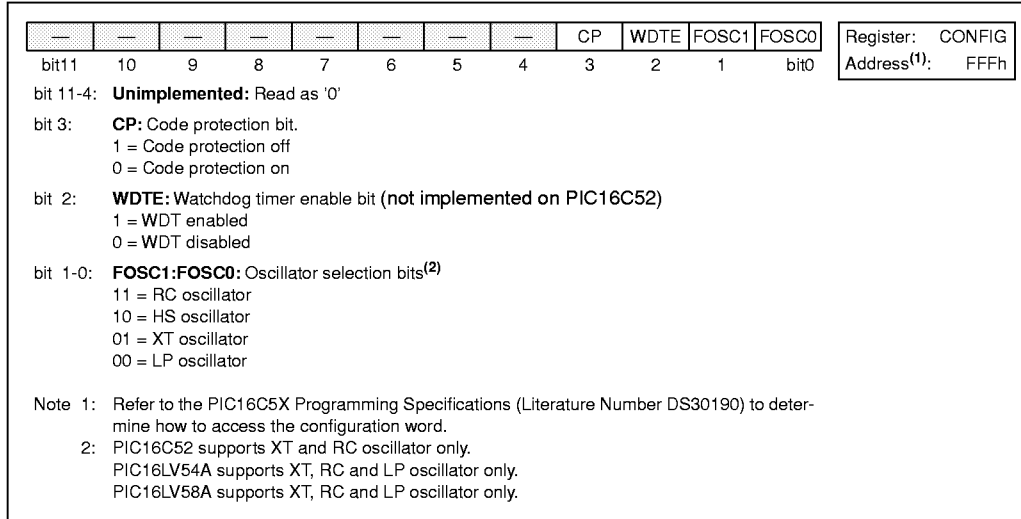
| — | — | — | — | — | — | — | — | CP | WDTE | FOSC1 | FOSC0 |
|---|---|---|---|---|---|---|---|---|---|---|---|
| bit11 | 10 | 9 | 8 | 7 | 6 | 5 | 4 | 3 | 2 | 1 | bit0 |

Register: CONFIG
Address$^{(1)}$: FFFh

bit 11-4: **Unimplemented:** Read as '0'

bit 3: **CP:** Code protection bit.
1 = Code protection off
0 = Code protection on

bit 2: **WDTE:** Watchdog timer enable bit (not implemented on PIC16C52)
1 = WDT enabled
0 = WDT disabled

bit 1-0: **FOSC1:FOSC0:** Oscillator selection bits$^{(2)}$
11 = RC oscillator
10 = HS oscillator
01 = XT oscillator
00 = LP oscillator

Note 1: Refer to the PIC16C5X Programming Specifications (Literature Number DS30190) to determine how to access the configuration word.
2: PIC16C52 supports XT and RC oscillator only.
PIC16LV54A supports XT, RC and LP oscillator only.
PIC16LV58A supports XT, RC and LP oscillator only.